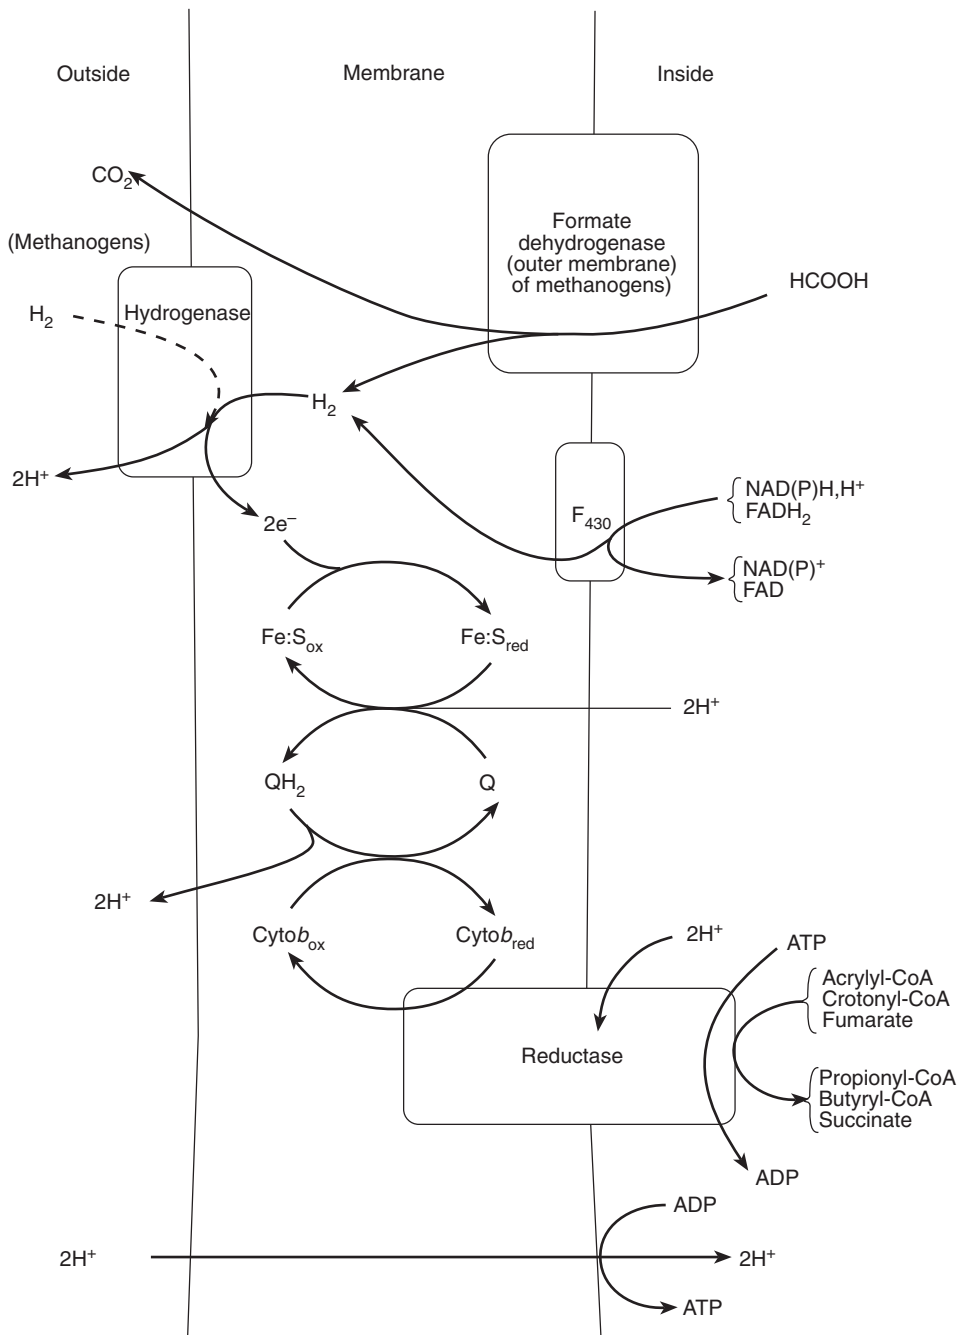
Outside

Membrane

Inside

$CO_2$

Formate dehydrogenase (outer membrane) of methanogens)

(Methanogens)

HCOOH

$H_2$

Hydrogenase

$H_2$

$2H^+$

$F_{430}$

NAD(P)H,$H^+$
$FADH_2$

$2e^-$

NAD(P)$^+$
FAD

Fe:$S_{ox}$

Fe:$S_{red}$

$2H^+$

$QH_2$

Q

$2H^+$

Cyto$b_{ox}$

Cyto$b_{red}$

$2H^+$

ATP

Acrylyl-CoA
Crotonyl-CoA
Fumarate

Reductase

Propionyl-CoA
Butyryl-CoA
Succinate

ADP

ADP

$2H^+$

$2H^+$

ATP